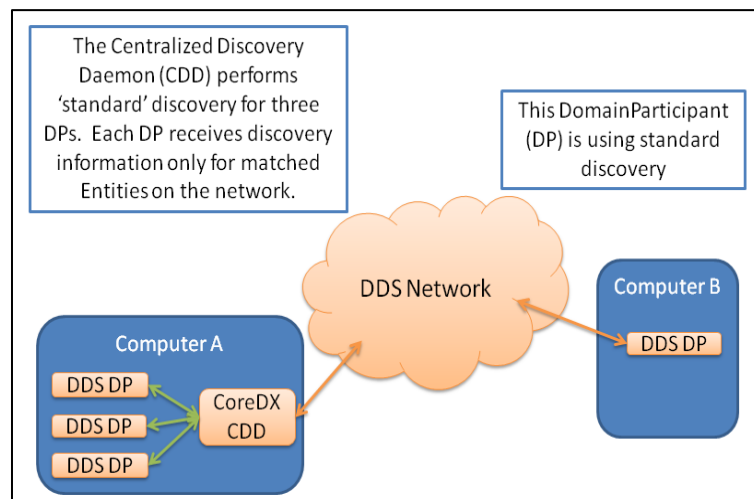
The Centralized Discovery Daemon (CDD) performs 'standard' discovery for three DPs. Each DP receives discovery information only for matched Entities on the network.

This DomainParticipant (DP) is using standard discovery

DDS Network

Computer B

DDS DP

Computer A

DDS DP

DDS DP

DDS DP

CoreDX CDD